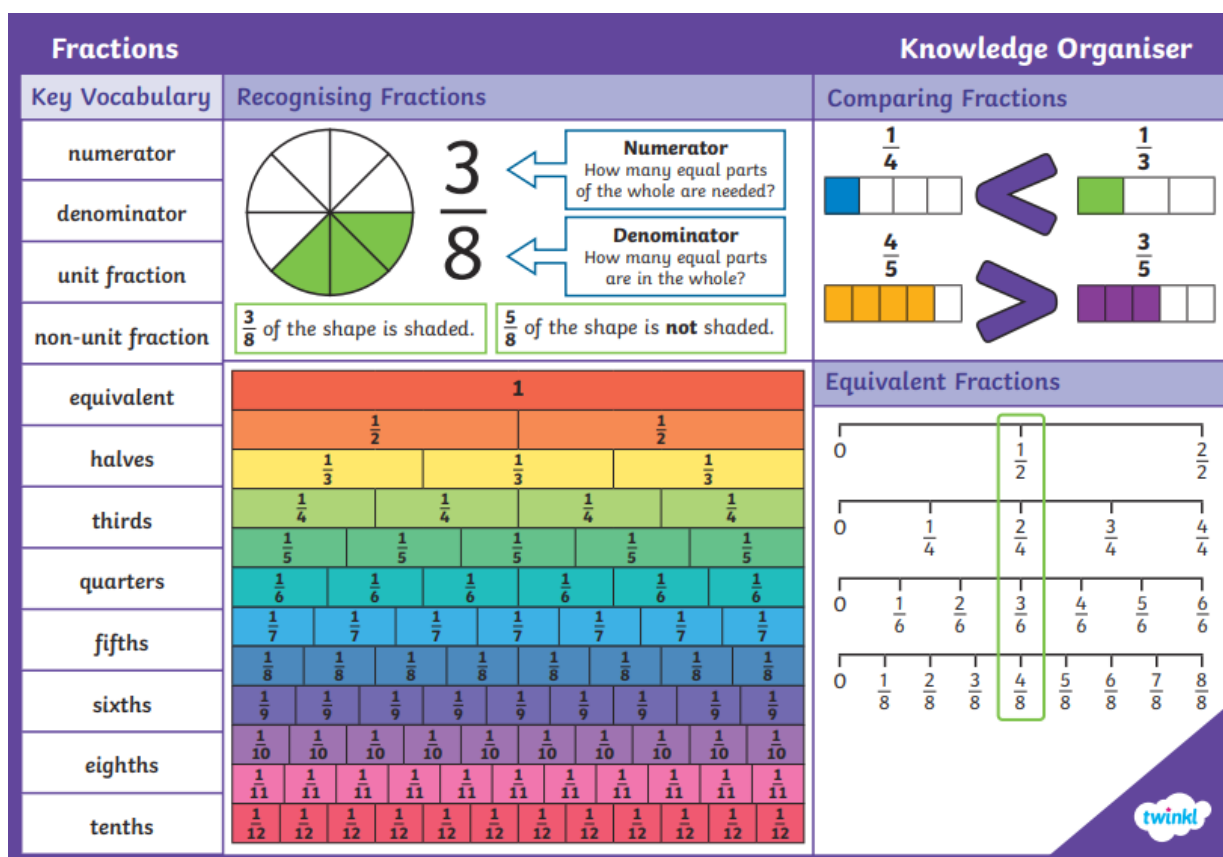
Fractions

Knowledge Organiser

Key Vocabulary

numerator

denominator

unit fraction

non-unit fraction

equivalent

halves

thirds

quarters

fifths

sixths

eighths

tenths

Recognising Fractions

$\frac{3}{8}$

Numerator
How many equal parts of the whole are needed?

Denominator
How many equal parts are in the whole?

$\frac{3}{8}$ of the shape is shaded.

$\frac{5}{8}$ of the shape is **not** shaded.

| 1 |
|---|

| $\frac{1}{2}$ | $\frac{1}{2}$ |
|---|---|

| $\frac{1}{3}$ | $\frac{1}{3}$ | $\frac{1}{3}$ |
|---|---|---|

| $\frac{1}{4}$ | $\frac{1}{4}$ | $\frac{1}{4}$ | $\frac{1}{4}$ |
|---|---|---|---|

| $\frac{1}{5}$ | $\frac{1}{5}$ | $\frac{1}{5}$ | $\frac{1}{5}$ | $\frac{1}{5}$ |
|---|---|---|---|---|

| $\frac{1}{6}$ | $\frac{1}{6}$ | $\frac{1}{6}$ | $\frac{1}{6}$ | $\frac{1}{6}$ | $\frac{1}{6}$ |
|---|---|---|---|---|---|

| $\frac{1}{7}$ | $\frac{1}{7}$ | $\frac{1}{7}$ | $\frac{1}{7}$ | $\frac{1}{7}$ | $\frac{1}{7}$ | $\frac{1}{7}$ |
|---|---|---|---|---|---|---|

| $\frac{1}{8}$ | $\frac{1}{8}$ | $\frac{1}{8}$ | $\frac{1}{8}$ | $\frac{1}{8}$ | $\frac{1}{8}$ | $\frac{1}{8}$ | $\frac{1}{8}$ |
|---|---|---|---|---|---|---|---|

| $\frac{1}{9}$ | $\frac{1}{9}$ | $\frac{1}{9}$ | $\frac{1}{9}$ | $\frac{1}{9}$ | $\frac{1}{9}$ | $\frac{1}{9}$ | $\frac{1}{9}$ | $\frac{1}{9}$ |
|---|---|---|---|---|---|---|---|---|

| $\frac{1}{10}$ | $\frac{1}{10}$ | $\frac{1}{10}$ | $\frac{1}{10}$ | $\frac{1}{10}$ | $\frac{1}{10}$ | $\frac{1}{10}$ | $\frac{1}{10}$ | $\frac{1}{10}$ | $\frac{1}{10}$ |
|---|---|---|---|---|---|---|---|---|---|

| $\frac{1}{11}$ | $\frac{1}{11}$ | $\frac{1}{11}$ | $\frac{1}{11}$ | $\frac{1}{11}$ | $\frac{1}{11}$ | $\frac{1}{11}$ | $\frac{1}{11}$ | $\frac{1}{11}$ | $\frac{1}{11}$ | $\frac{1}{11}$ |
|---|---|---|---|---|---|---|---|---|---|---|

| $\frac{1}{12}$ | $\frac{1}{12}$ | $\frac{1}{12}$ | $\frac{1}{12}$ | $\frac{1}{12}$ | $\frac{1}{12}$ | $\frac{1}{12}$ | $\frac{1}{12}$ | $\frac{1}{12}$ | $\frac{1}{12}$ | $\frac{1}{12}$ | $\frac{1}{12}$ |
|---|---|---|---|---|---|---|---|---|---|---|---|

Comparing Fractions

$\frac{1}{4}$ < $\frac{1}{3}$

$\frac{4}{5}$ > $\frac{3}{5}$

Equivalent Fractions

0 $\frac{1}{2}$ $\frac{2}{2}$

0 $\frac{1}{4}$ $\frac{2}{4}$ $\frac{3}{4}$ $\frac{4}{4}$

0 $\frac{1}{6}$ $\frac{2}{6}$ $\frac{3}{6}$ $\frac{4}{6}$ $\frac{5}{6}$ $\frac{6}{6}$

0 $\frac{1}{8}$ $\frac{2}{8}$ $\frac{3}{8}$ $\frac{4}{8}$ $\frac{5}{8}$ $\frac{6}{8}$ $\frac{7}{8}$ $\frac{8}{8}$

twinkl